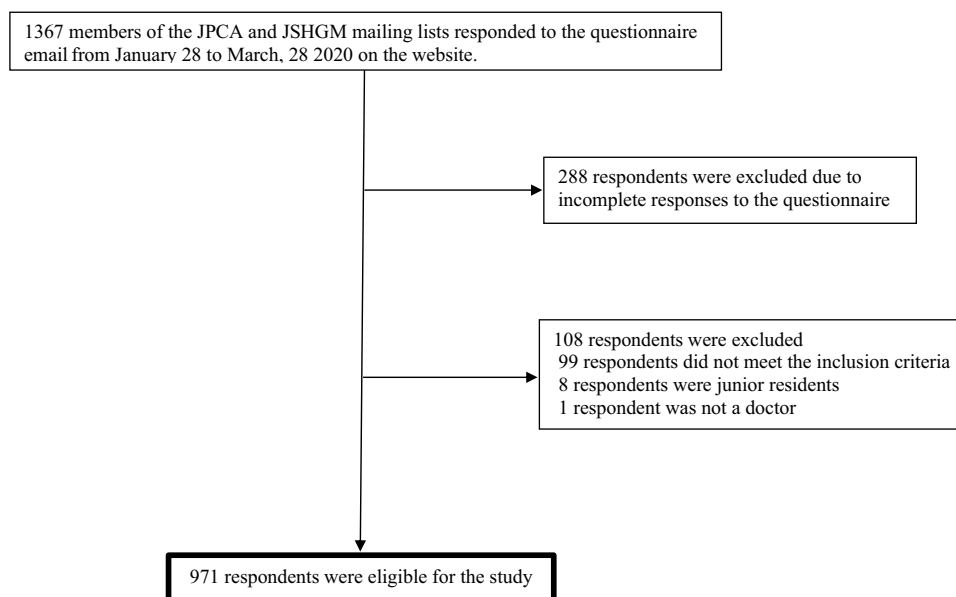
1367 members of the JPCA and JSHGM mailing lists responded to the questionnaire email from January 28 to March, 28 2020 on the website.

288 respondents were excluded due to incomplete responses to the questionnaire

108 respondents were excluded
99 respondents did not meet the inclusion criteria
8 respondents were junior residents
1 respondent was not a doctor

971 respondents were eligible for the study